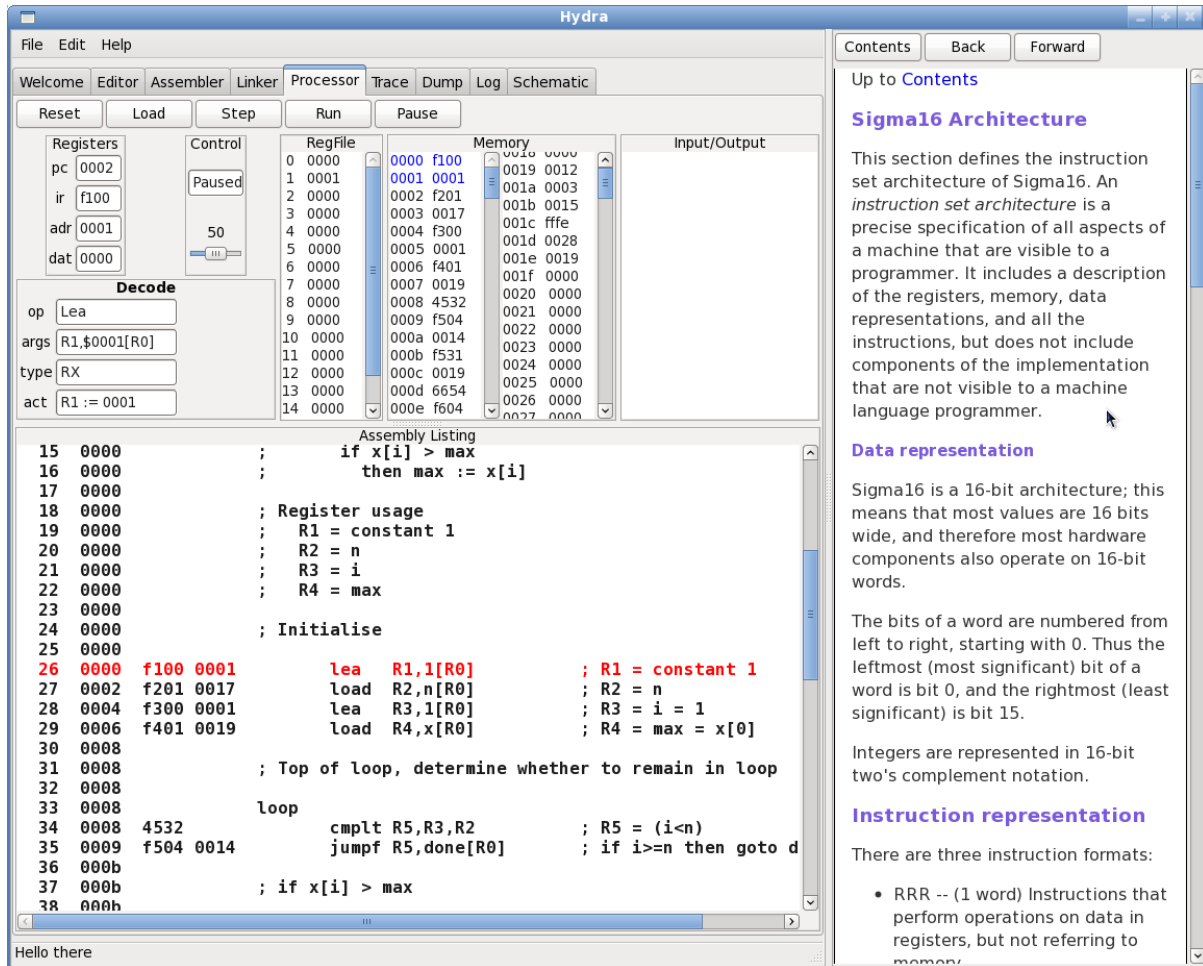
Hydra

File Edit Help

Welcome Editor Assembler Linker Processor Trace Dump Log Schematic

Reset Load Step Run Pause

Registers
pc 0002
ir f100
adr 0001
dat 0000

Control
Paused
50

RegFile
0 0000
1 0001
2 0000
3 0000
4 0000
5 0000
6 0000
7 0000
8 0000
9 0000
10 0000
11 0000
12 0000
13 0000
14 0000

Memory
0000 f100
0001 0001
0002 f201
0003 0017
0004 f300
0005 0001
0006 f401
0007 0019
0008 4532
0009 f504
000a 0014
000b f531
000c 0019
000d 6654
000e f604

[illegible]
0019 0012
001a 0003
001b 0015
001c fffe
001d 0028
001e 0019
001f 0000
0020 0000
0021 0000
0022 0000
0023 0000
0024 0000
0025 0000
0026 0000
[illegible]

Input/Output

Decode
op Lea
args R1,$0001[R0]
type RX
act R1 := 0001

Assembly Listing
15 0000 ; if x[i] > max
16 0000 ; then max := x[i]
17 0000
18 0000 ; Register usage
19 0000 ; R1 = constant 1
20 0000 ; R2 = n
21 0000 ; R3 = i
22 0000 ; R4 = max
23 0000
24 0000 ; Initialise
25 0000
26 0000 f100 0001 lea R1,1[R0] ; R1 = constant 1
27 0002 f201 0017 load R2,n[R0] ; R2 = n
28 0004 f300 0001 lea R3,1[R0] ; R3 = i = 1
29 0006 f401 0019 load R4,x[R0] ; R4 = max = x[0]
30 0008
31 0008 ; Top of loop, determine whether to remain in loop
32 0008
33 0008 loop
34 0008 4532 cmplt R5,R3,R2 ; R5 = (i<n)
35 0009 f504 0014 jumpf R5,done[R0] ; if i>=n then goto d
36 000b
37 000b ; if x[i] > max
38 000b

Hello there

Contents Back Forward

Up to Contents

Sigma16 Architecture

This section defines the instruction set architecture of Sigma16. An instruction set architecture is a precise specification of all aspects of a machine that are visible to a programmer. It includes a description of the registers, memory, data representations, and all the instructions, but does not include components of the implementation that are not visible to a machine language programmer.

Data representation

Sigma16 is a 16-bit architecture; this means that most values are 16 bits wide, and therefore most hardware components also operate on 16-bit words.

The bits of a word are numbered from left to right, starting with 0. Thus the leftmost (most significant) bit of a word is bit 0, and the rightmost (least significant) bit is 15.

Integers are represented in 16-bit two's complement notation.

Instruction representation

There are three instruction formats:

• RRR -- (1 word) Instructions that perform operations on data in registers, but not referring to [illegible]